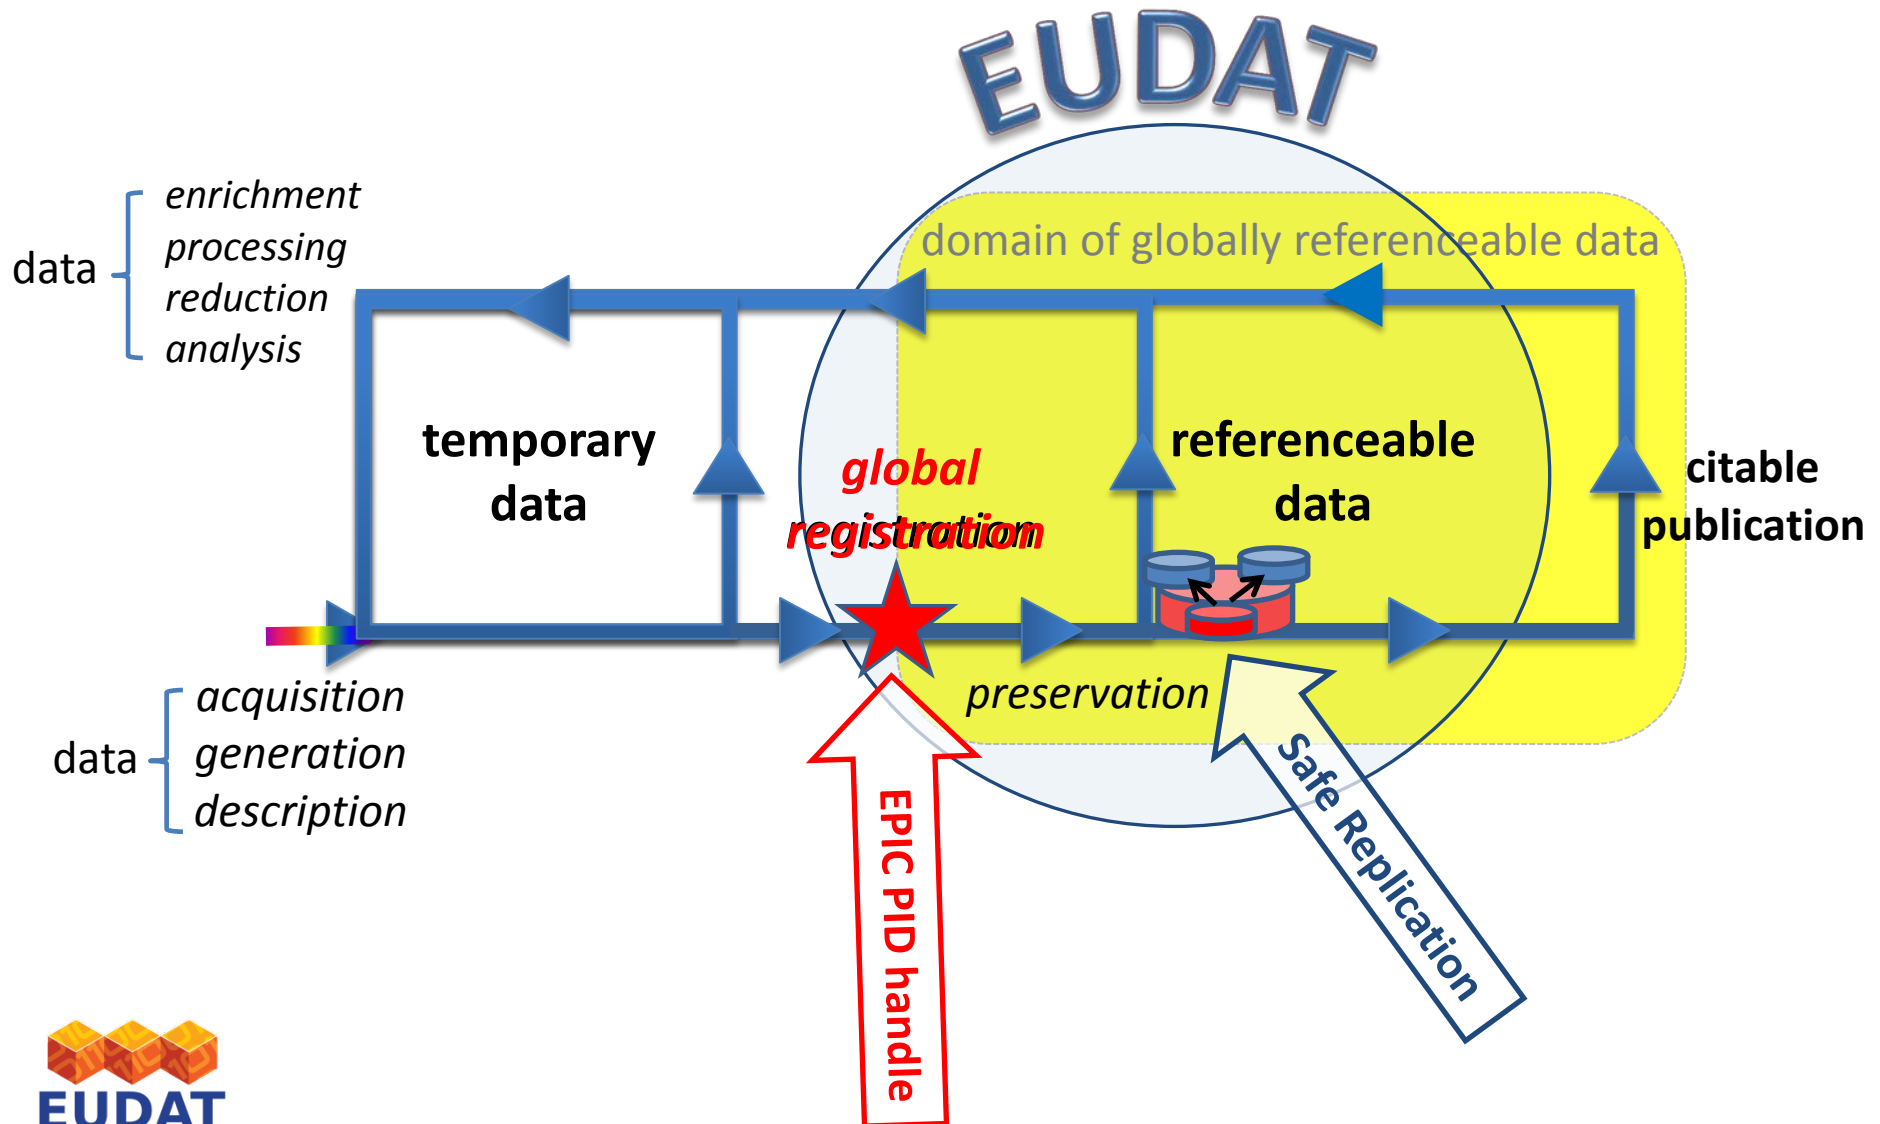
EUDAT

domain of globally referenceable data

data
enrichment
processing
reduction
analysis

temporary data

global registration

referenceable data

citable publication

preservation

data
acquisition
generation
description

EPIC PID handle

Safe Replication

EUDAT